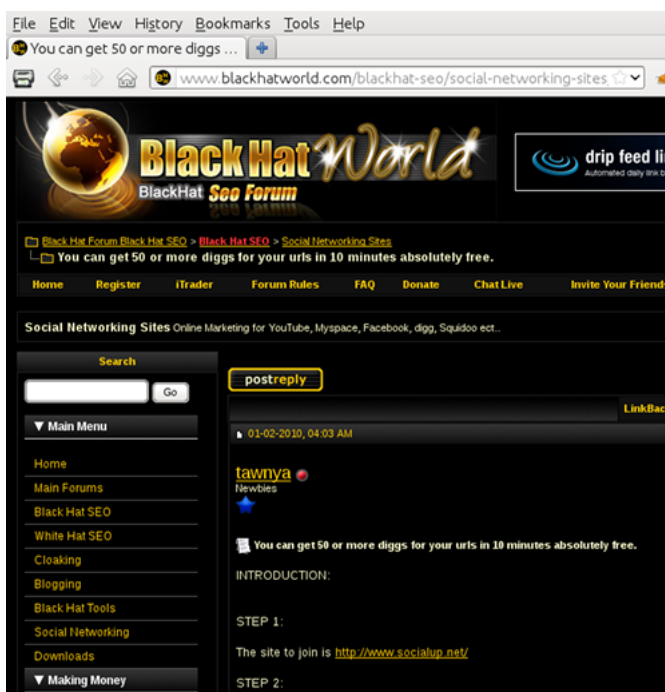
File Edit View History Bookmarks Tools Help

You can get 50 or more diggs ...

www.blackhatworld.com/blackhat-seo/social-networking-sites

Black Hat World

BlackHat Seo Forum

drip feed li

Automated daily link b

Black Hat Forum Black Hat SEO > Black Hat SEO > Social Networking Sites

You can get 50 or more diggs for your urls in 10 minutes absolutely free.

Home Register iTrader Forum Rules FAQ Donate Chat Live Invite Your Friend

Social Networking Sites Online Marketing for YouTube, Myspace, Facebook, digg, Squidoo ect..

Search

Go

▼ Main Menu

Home

Main Forums

Black Hat SEO

White Hat SEO

Cloaking

Blogging

Black Hat Tools

Social Networking

Downloads

▼ Making Money

postreply

LinkBac

01-02-2010, 04:03 AM

tawnya

Newbies

You can get 50 or more diggs for your urls in 10 minutes absolutely free.

INTRODUCTION:

STEP 1:

The site to join is http://www.socialup.net/

STEP 2: